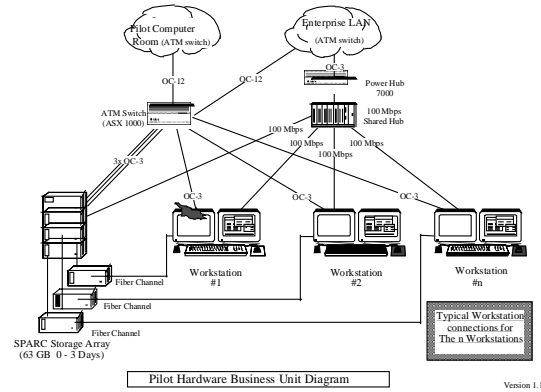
Pilot Computer Room (ATM switch)

Enterprise LAN (ATM switch)

OC-12

OC-12

OC-3

Power Hub 7000

100 Mbps Shared Hub

ATM Switch (ASX 1000)

100 Mbps

100 Mbps

100 Mbps

100 Mbps

3x OC-3

OC-3

OC-3

OC-3

Fiber Channel

Fiber Channel

Fiber Channel

Workstation #1

Workstation #2

Workstation #n

SPARC Storage Array (63 GB 0 - 3 Days)

Typical Workstation connections for The n Workstations

Pilot Hardware Business Unit Diagram

Version 1.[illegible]